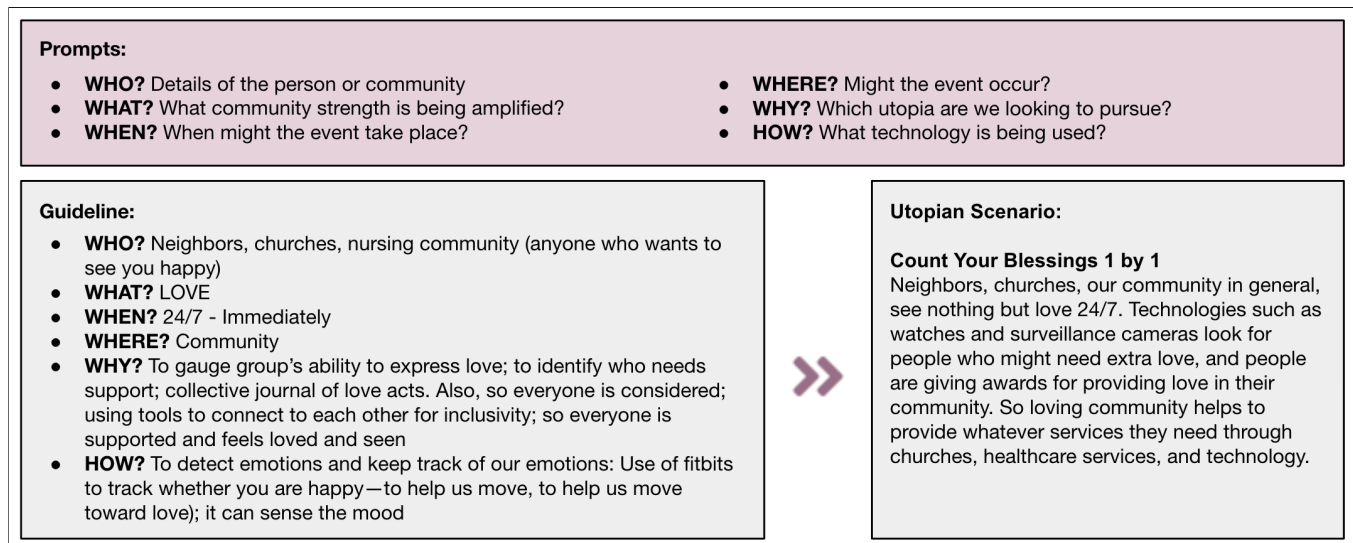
**Prompts:**

- **WHO?** Details of the person or community
- **WHAT?** What community strength is being amplified?
- **WHEN?** When might the event take place?
- **WHERE?** Might the event occur?
- **WHY?** Which utopia are we looking to pursue?
- **HOW?** What technology is being used?

**Guideline:**

- **WHO?** Neighbors, churches, nursing community (anyone who wants to see you happy)
- **WHAT?** LOVE
- **WHEN?** 24/7 - Immediately
- **WHERE?** Community
- **WHY?** To gauge group's ability to express love; to identify who needs support; collective journal of love acts. Also, so everyone is considered; using tools to connect to each other for inclusivity; so everyone is supported and feels loved and seen
- **HOW?** To detect emotions and keep track of our emotions: Use of fitbits to track whether you are happy—to help us move, to help us move toward love); it can sense the mood

**Utopian Scenario:**

**Count Your Blessings 1 by 1**
Neighbors, churches, our community in general, see nothing but love 24/7. Technologies such as watches and surveillance cameras look for people who might need extra love, and people are giving awards for providing love in their community. So loving community helps to provide whatever services they need through churches, healthcare services, and technology.